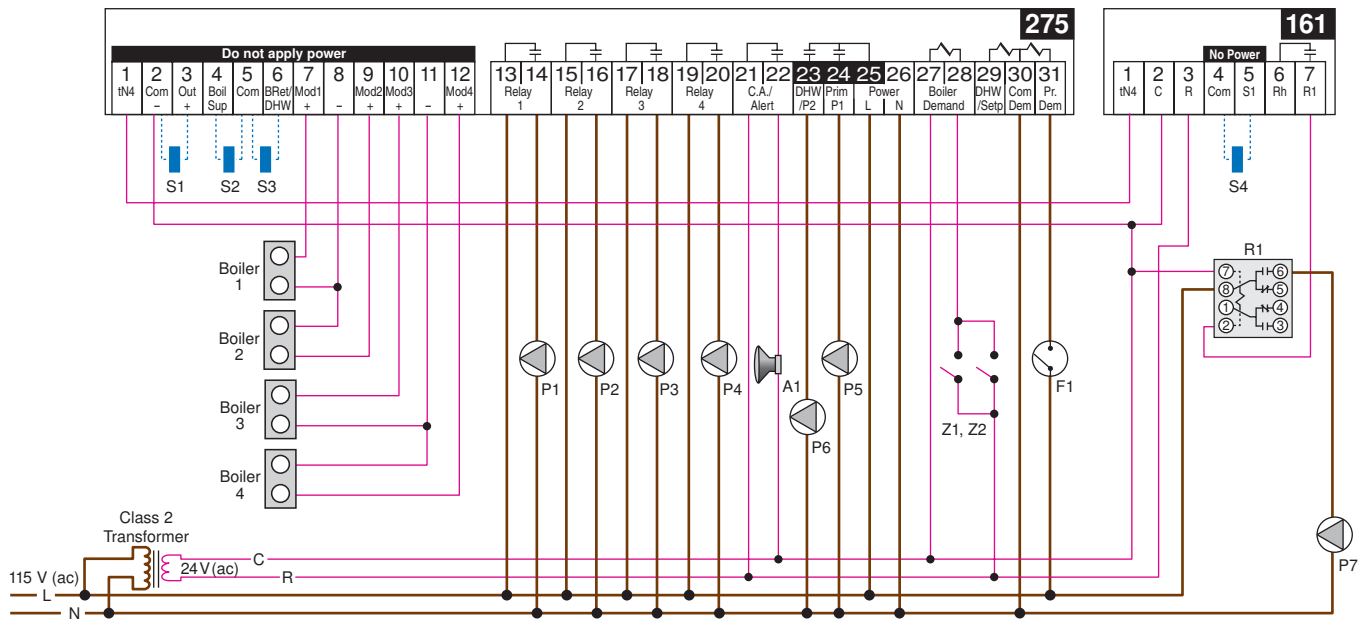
275

Do not apply power

| 1 | 2 | 3 | 4 | 5 | 6 | 7 | 8 | 9 | 10 | 11 | 12 |
|---|---|---|---|---|---|---|---|---|---|---|---|
| tN4 | Com – | Out + | Boil Sup | Com | BRet/ DHW | Mod1 + | – | Mod2 + | Mod3 + | – | Mod4 + |

| 13 | 14 | 15 | 16 | 17 | 18 | 19 | 20 | 21 | 22 | 23 | 24 | 25 | 26 | 27 | 28 | 29 | 30 | 31 |
|---|---|---|---|---|---|---|---|---|---|---|---|---|---|---|---|---|---|---|
| Relay 1 | | Relay 2 | | Relay 3 | | Relay 4 | | C.A./ Alert | | DHW /P2 | Prim P1 | Power L | N | Boiler Demand | | DHW /Setp | Com Dem | Pr. Dem |

161

No Power

| 1 | 2 | 3 | 4 | 5 | 6 | 7 |
|---|---|---|---|---|---|---|
| tN4 | C | R | Com | S1 | Rh | R1 |

S1 S2 S3

S4

Boiler 1

Boiler 2

Boiler 3

Boiler 4

R1

7 6 8 5 1 4 2 3

P1 P2 P3 P4 A1 P5 P6

Z1, Z2

F1

P7

Class 2 Transformer

24 V (ac)

C

R

115 V (ac)

L

N